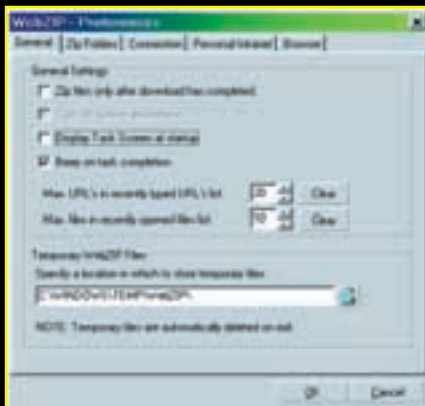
WebZIP - Preferences

General | Zip Folders | Connection | Personal Intranet | Browser

General Settings

Zip files only after download has completed

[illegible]

Display Task Screen at startup

Beep on task completion

Max. URL's in recently typed URL's list 20 Clear

Max. files in recently opened files list 10 Clear

Temporary WebZIP Files

Specify a location in which to store temporary files:

C:\WINDOWS\TEMP\WebZIP\

NOTE: Temporary files are automatically deleted on exit.

OK Cancel